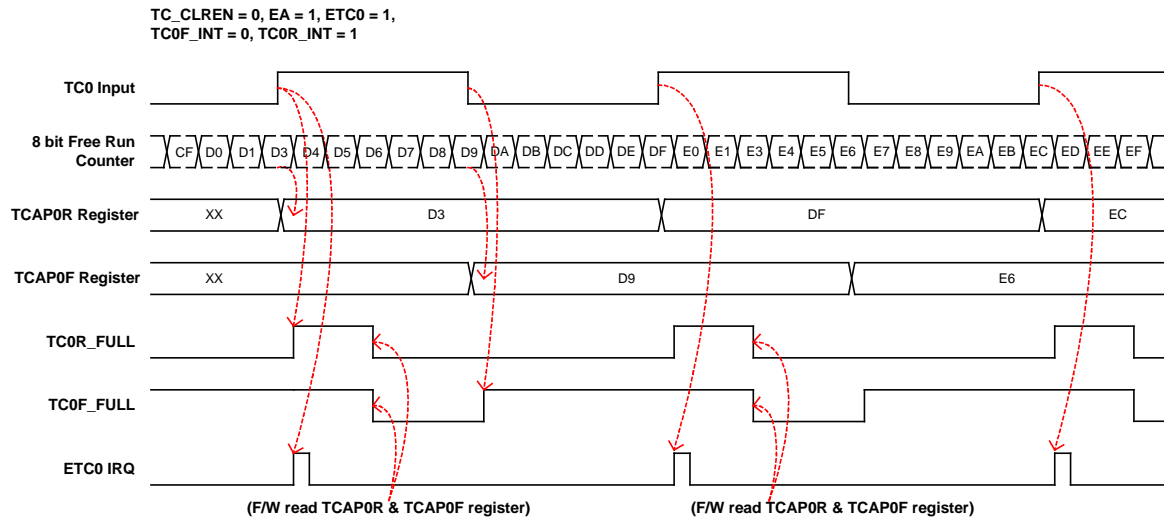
TC_CLREN = 0, EA = 1, ETC0 = 1,
TC0F_INT = 0, TC0R_INT = 1

TC0 Input

8 bit Free Run Counter

CF D0 D1 D3 D4 D5 D6 D7 D8 D9 DA DB DC DD DE DF E0 E1 E3 E4 E5 E6 E7 E8 E9 EA EB EC ED EE EF

TCAP0R Register

XX D3 DF EC

TCAP0F Register

XX D9 E6

TC0R_FULL

TC0F_FULL

ETC0 IRQ

(F/W read TCAP0R & TCAP0F register)

(F/W read TCAP0R & TCAP0F register)